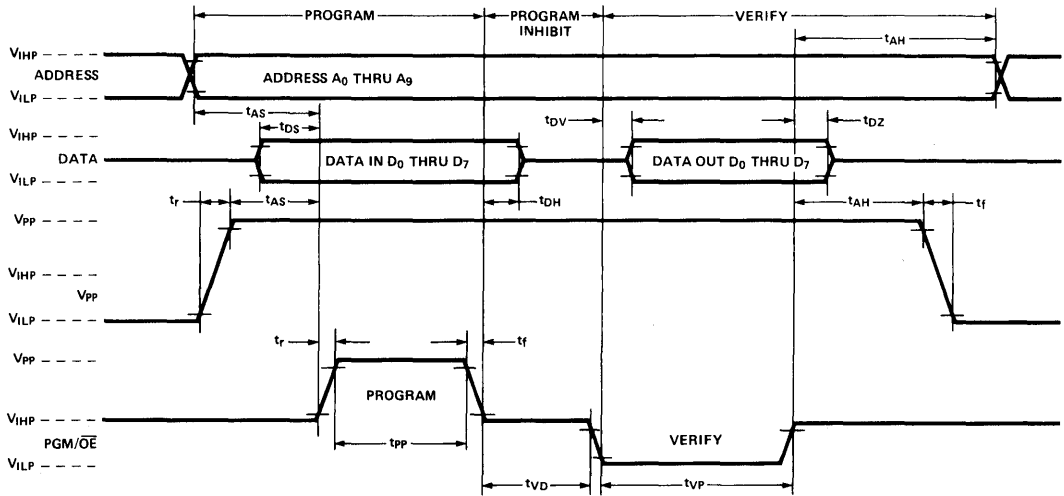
PROGRAM
PROGRAM INHIBIT
VERIFY
$V_{IHP}$
ADDRESS
$V_{ILP}$
$t_{AH}$
ADDRESS $A_0$ THRU $A_9$
$t_{AS}$
$t_{DS}$
$t_{DV}$
$t_{DZ}$
$V_{IHP}$
DATA
$V_{ILP}$
DATA IN $D_0$ THRU $D_7$
DATA OUT $D_0$ THRU $D_7$
$t_r$
$t_{AS}$
$t_{DH}$
$t_{AH}$
$t_f$
$V_{PP}$
$V_{IHP}$
$V_{PP}$
$V_{ILP}$
$t_r$
$t_f$
$V_{PP}$
PROGRAM
$V_{IHP}$
PGM/$\overline{OE}$
$V_{ILP}$
$t_{PP}$
VERIFY
$t_{VD}$
$t_{VP}$